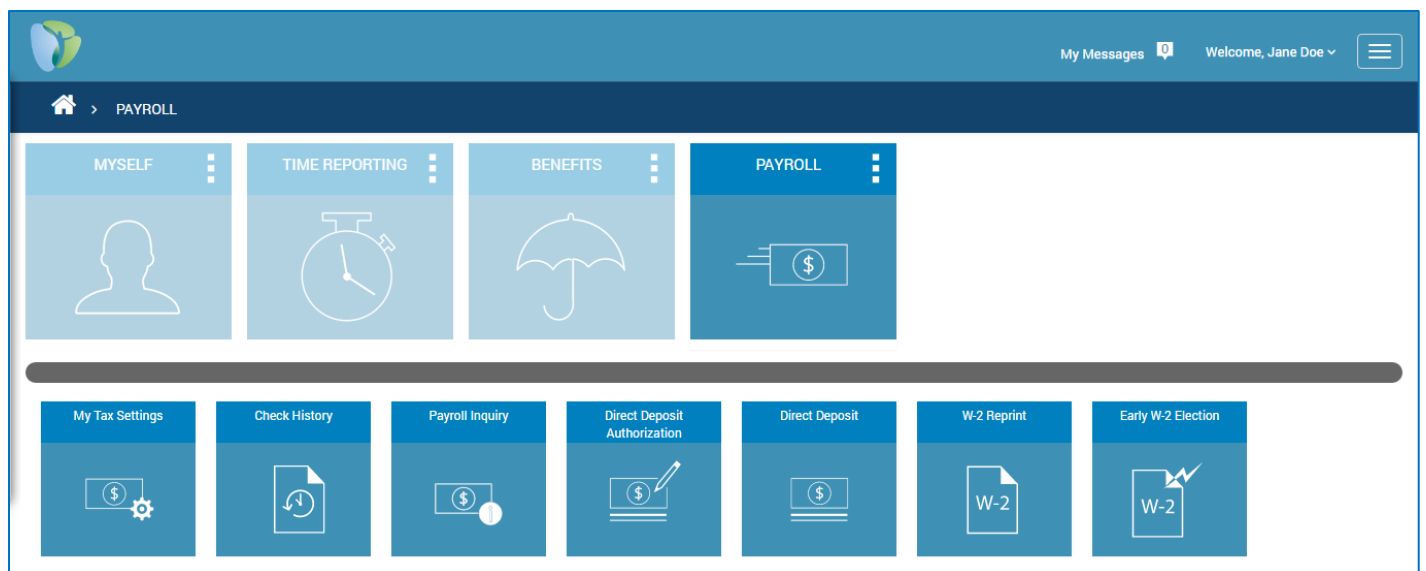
My Messages 0 Welcome, Jane Doe

> PAYROLL

MYSELF

TIME REPORTING

BENEFITS

PAYROLL

$

My Tax Settings

$

Check History

Payroll Inquiry

$

Direct Deposit Authorization

$

Direct Deposit

$

W-2 Reprint

W-2

Early W-2 Election

W-2